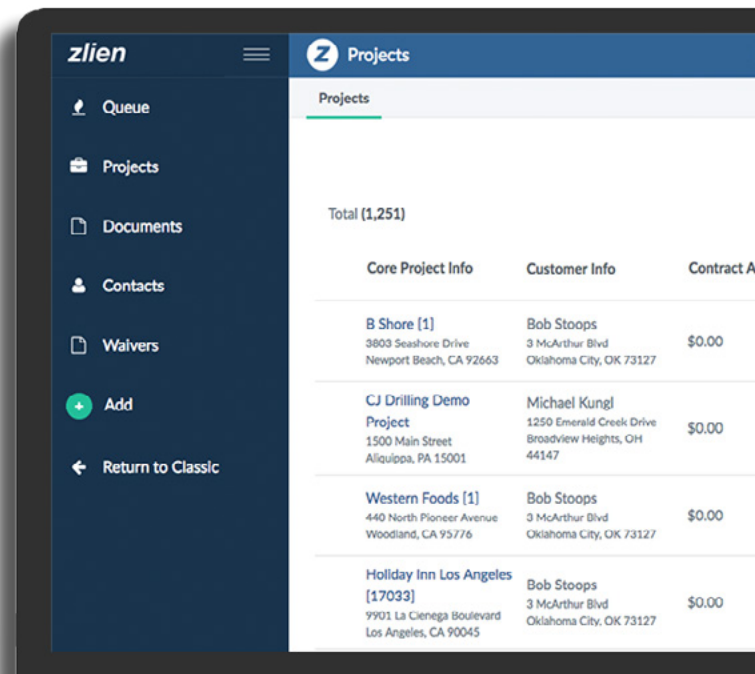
zlien

Queue

Projects

Documents

Contacts

Waivers

Add

Return to Classic

Projects

Projects

Total (1,251)

| Core Project Info | Customer Info | Contract A |
|---|---|---|
| B Shore [1] 3803 Seashore Drive Newport Beach, CA 92663 | Bob Stoops 3 McArthur Blvd Oklahoma City, OK 73127 | $0.00 |
| CJ Drilling Demo Project 1500 Main Street Aliquippa, PA 15001 | Michael Kungl 1250 Emerald Creek Drive Broadview Heights, OH 44147 | $0.00 |
| Western Foods [1] 440 North Pioneer Avenue Woodland, CA 95776 | Bob Stoops 3 McArthur Blvd Oklahoma City, OK 73127 | $0.00 |
| Holiday Inn Los Angeles [17033] 9901 La Cienega Boulevard Los Angeles, CA 90045 | Bob Stoops 3 McArthur Blvd Oklahoma City, OK 73127 | $0.00 |